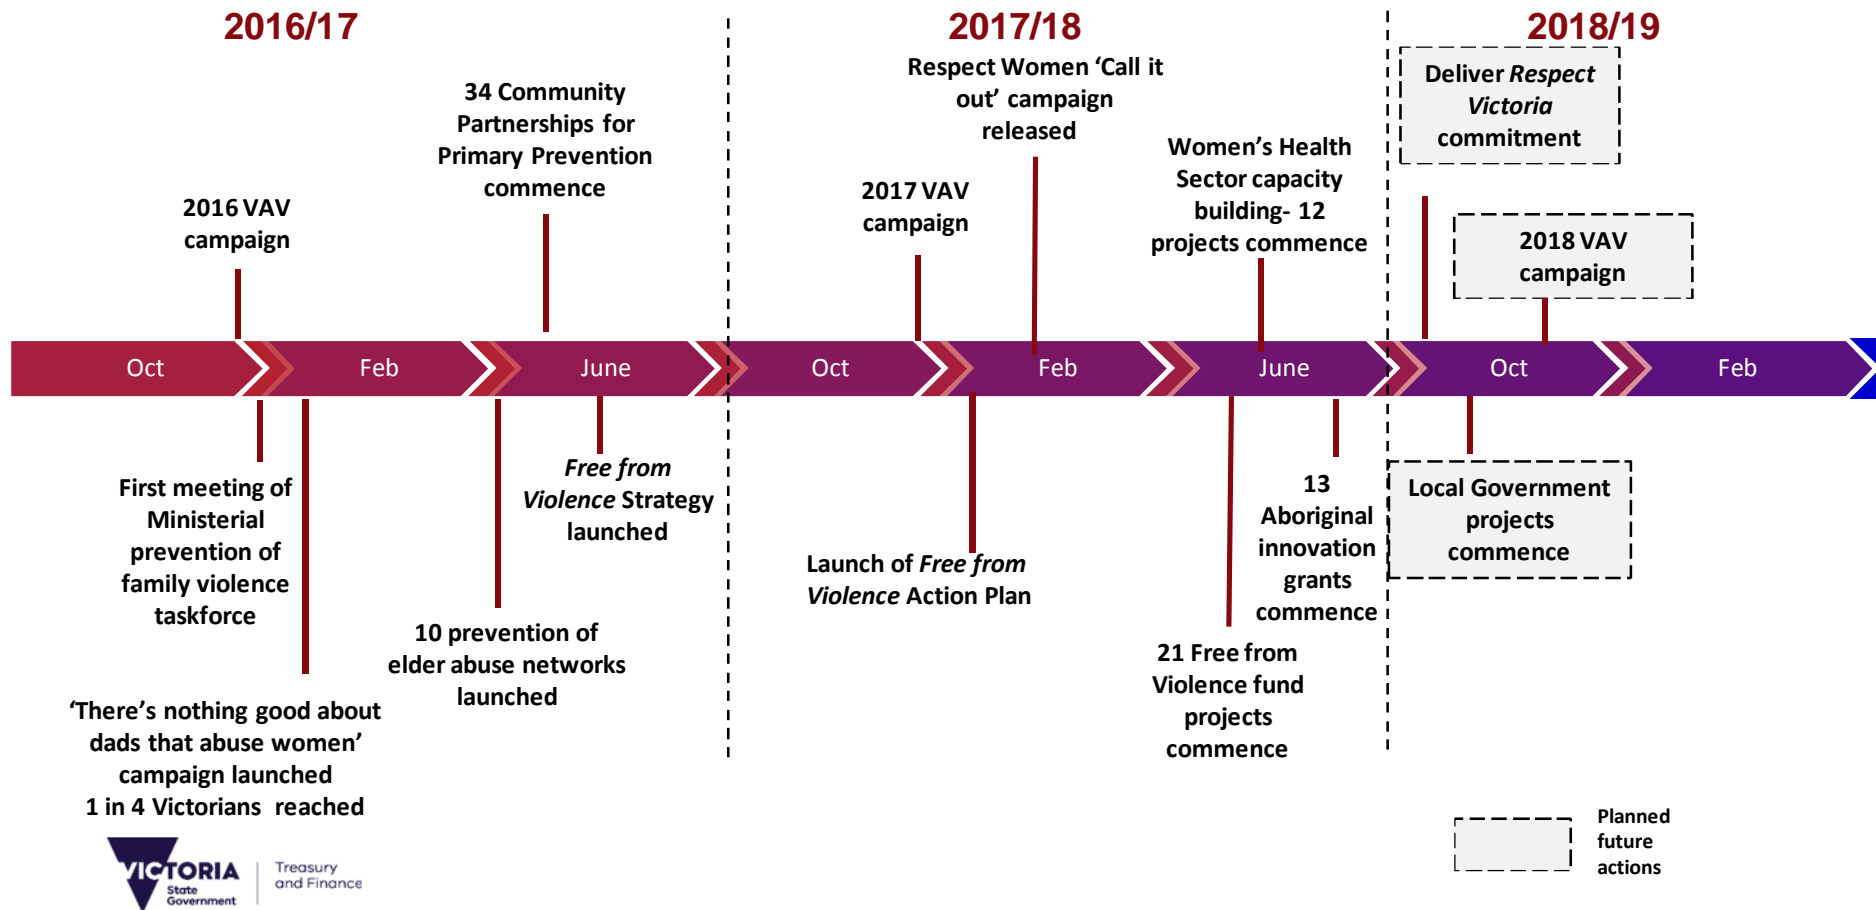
2016/17

2017/18

2018/19

34 Community Partnerships for Primary Prevention commence

Respect Women 'Call it out' campaign released

Deliver *Respect Victoria* commitment

2016 VAV campaign

2017 VAV campaign

Women's Health Sector capacity building- 12 projects commence

2018 VAV campaign

Oct

Feb

June

Oct

Feb

June

Oct

Feb

First meeting of Ministerial prevention of family violence taskforce

*Free from Violence* Strategy launched

Launch of *Free from Violence* Action Plan

13 Aboriginal innovation grants commence

Local Government projects commence

10 prevention of elder abuse networks launched

21 Free from Violence fund projects commence

'There's nothing good about dads that abuse women' campaign launched
1 in 4 Victorians reached

Planned future actions

VICTORIA State Government

Treasury and Finance